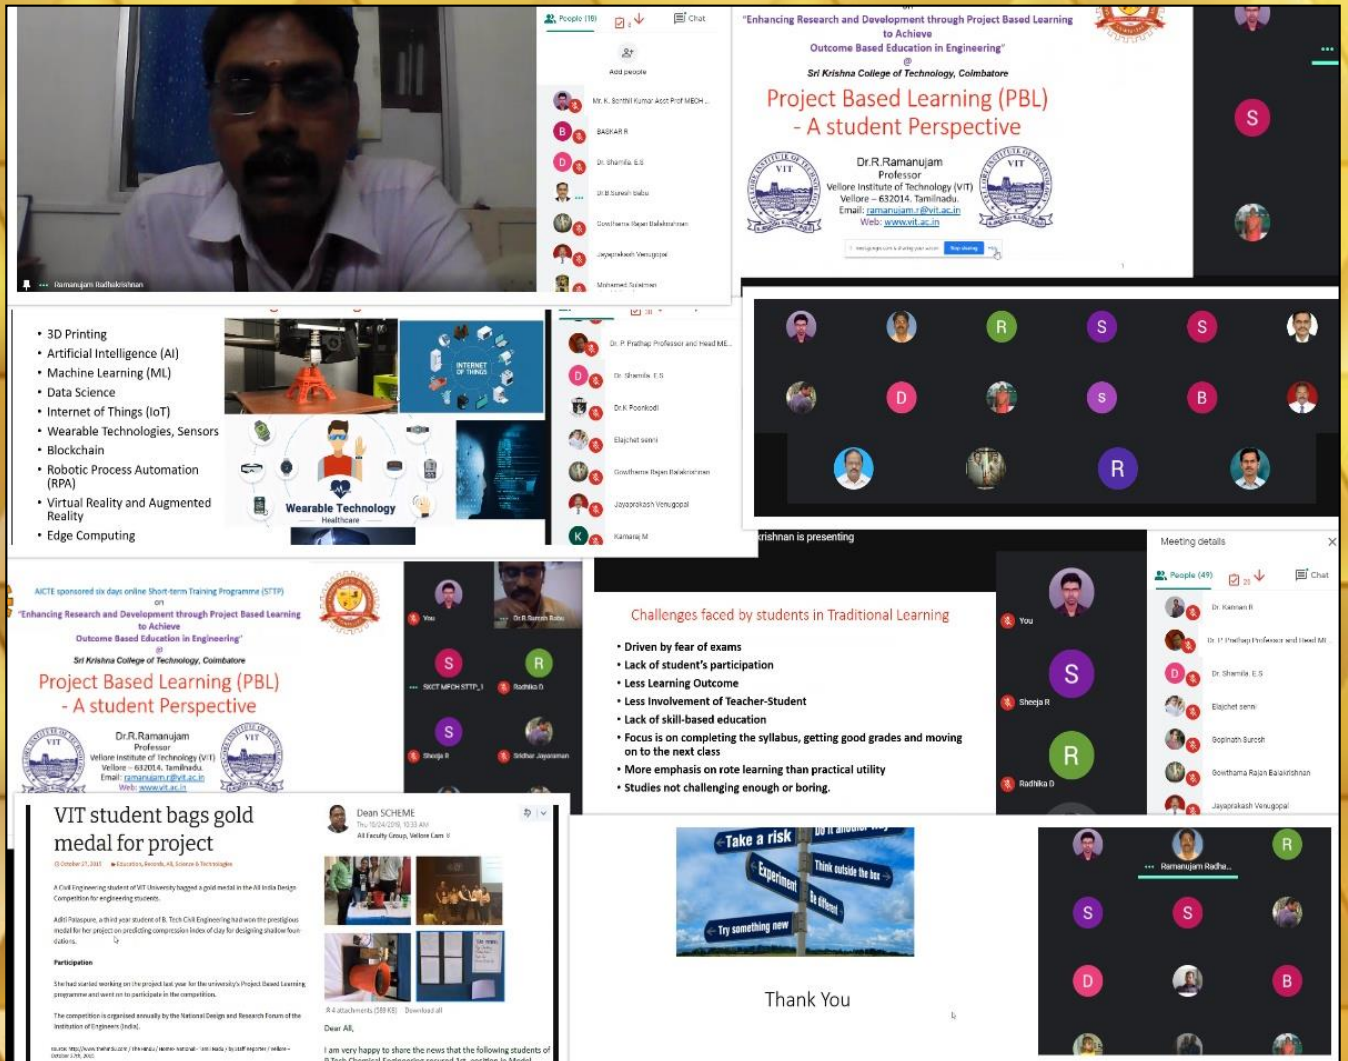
Ramanujam Radhakrishnan

People (18)
Chat
Add people
Mr. K. Senthil Kumar Asst Prof MECH
BASKAR R
Dr. Shamila. E.S
Dr.B.Suresh Babu
Gowthama Rajan Balakrishnan
Jayaprakash Venugopal
Mohamed Sulaiman

"Enhancing Research and Development through Project Based Learning to Achieve Outcome Based Education in Engineering"
@
Sri Krishna College of Technology, Coimbatore

Project Based Learning (PBL)
- A student Perspective

Dr.R.Ramanujam
Professor
Vellore Institute of Technology (VIT)
Vellore – 632014. Tamilnadu.
Email: ramanujam.r@vit.ac.in
Web: www.vit.ac.in

Stop sharing

S
R
S
S
D
S
B
R

• 3D Printing
• Artificial Intelligence (AI)
• Machine Learning (ML)
• Data Science
• Internet of Things (IoT)
• Wearable Technologies, Sensors
• Blockchain
• Robotic Process Automation (RPA)
• Virtual Reality and Augmented Reality
• Edge Computing

INTERNET OF THINGS
Wearable Technology
Healthcare

Dr. P. Prathap Professor and Head ME
Dr. Shamila. E.S
Dr.K.Poonkodi
Elajchet semi
Gowthama Rajan Balakrishnan
Jayaprakash Venugopal
Kamaraj M

AICTE sponsored six days online Short-term Training Programme (STTP)
on
"Enhancing Research and Development through Project Based Learning to Achieve Outcome Based Education in Engineering"
@
Sri Krishna College of Technology, Coimbatore

Project Based Learning (PBL)
- A student Perspective

Dr.R.Ramanujam
Professor
Vellore Institute of Technology (VIT)
Vellore – 632014. Tamilnadu.
Email: ramanujam.r@vit.ac.in
Web: www.vit.ac.in

You
Dr.B.Suresh Babu
SKCT MECH STTP_1
Radhika D
Sheeja R
Sridhar Jayaraman

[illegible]rishnan is presenting

Challenges faced by students in Traditional Learning
• Driven by fear of exams
• Lack of student's participation
• Less Learning Outcome
• Less Involvement of Teacher-Student
• Lack of skill-based education
• Focus is on completing the syllabus, getting good grades and moving on to the next class
• More emphasis on rote learning than practical utility
• Studies not challenging enough or boring.

You
Sheeja R
Radhika D

Meeting details
People (49)
Chat
Dr. Kannan R
Dr. P. Prathap Professor and Head ME
Dr. Shamila. E.S
Elajchet semi
Gopinath Suresh
Gowthama Rajan Balakrishnan
Jayaprakash Venugopal

VIT student bags gold medal for project
October 27, 2015 Education, Records, All, Science & Technologies

A Civil Engineering student of VIT University bagged a gold medal in the All India Design Competition for engineering students.

Aditi Palaspure, a third year student of B. Tech Civil Engineering had won the prestigious medal for her project on predicting compression index of clay for designing shallow foundations.

Participation

She had started working on the project last year for the university's Project Based Learning programme and went on to participate in the competition.

The competition is organised annually by the National Design and Research Forum of the Institution of Engineers (India).

Dean SCHEME
Thu 10/24/2019, 10:33 AM
All Faculty Group, Vellore Cam
4 attachments (589 KB) Download all
Dear All,
I am very happy to share the news that the following students of B.Tech Chemical Engineering secured 1st position in Model

Take a risk
Do it another way
Think outside the box
Experiment
Be different
Try something new

Thank You

Ramanujam Radha...
R
S
S
D
B